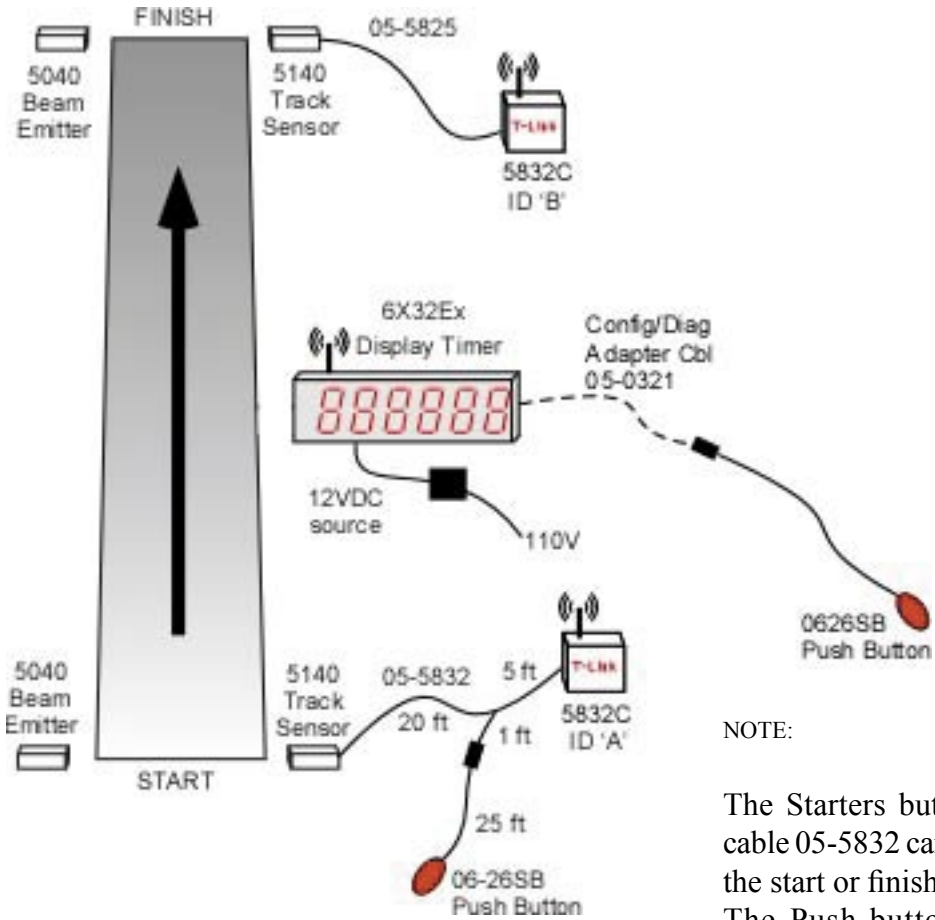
FINISH

5040
Beam
Emitter

5140
Track
Sensor

05-5825

T-LINK

5832C
ID 'B'

6X32Ex
Display Timer

888888

Config/Diag
Adapter Cbl
05-0321

12VDC
source

110V

0626SB
Push Button

5040
Beam
Emitter

5140
Track
Sensor

05-5832

20 ft

5 ft

1 ft

T-LINK

5832C
ID 'A'

START

25 ft

06-26SB
Push Button

NOTE:

The Starters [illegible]
cable 05-5832 ca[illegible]
the start or finish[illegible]
The Push butto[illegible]